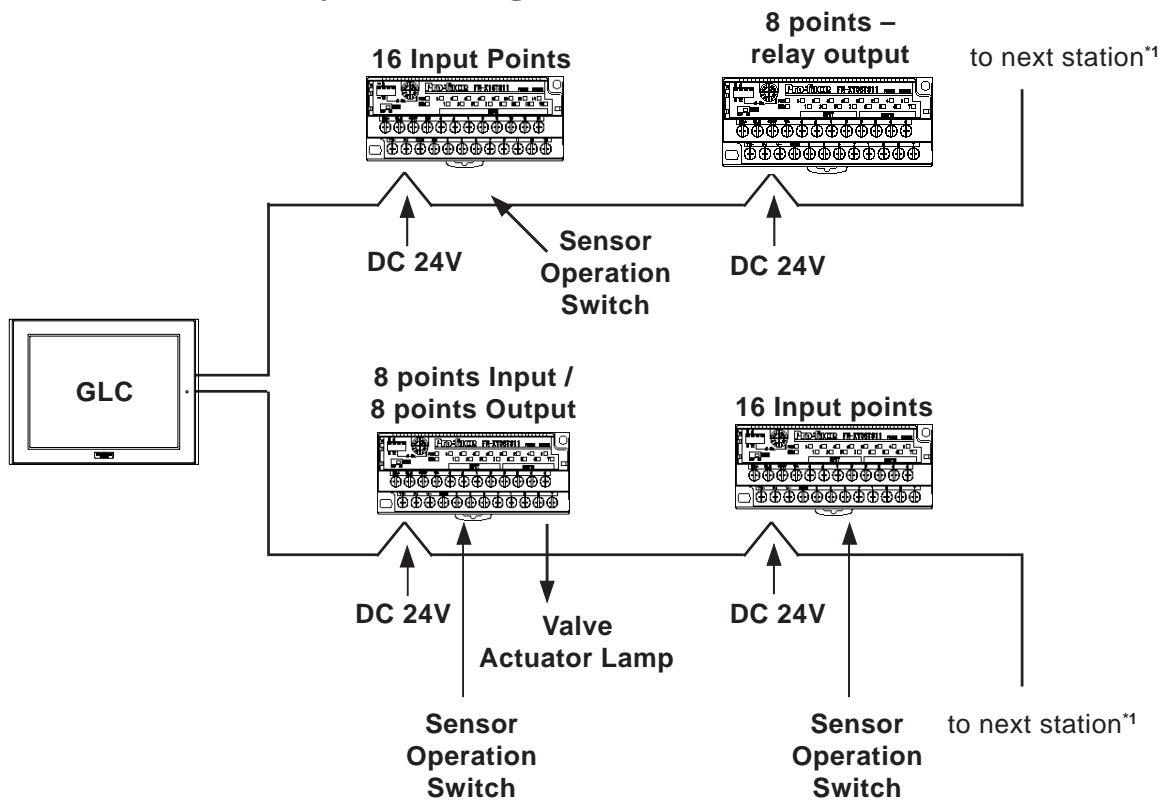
16 Input Points

8 points – relay output

to next station$^{*1}$

DC 24V

Sensor Operation Switch

DC 24V

GLC

8 points Input / 8 points Output

16 Input points

DC 24V

Valve Actuator Lamp

DC 24V

Sensor Operation Switch

Sensor Operation Switch

to next station$^{*1}$